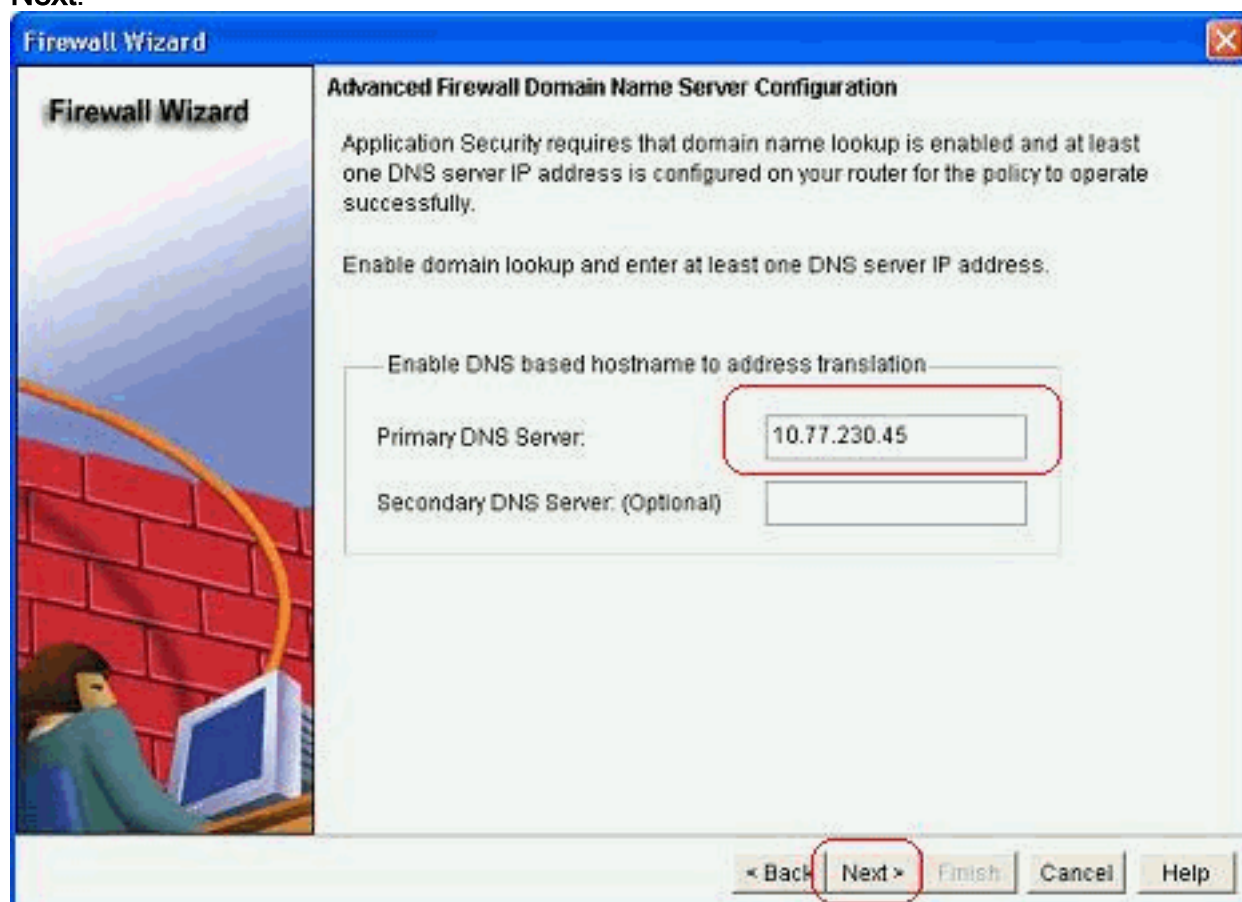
Next.

Firewall Wizard

Firewall Wizard

Advanced Firewall Domain Name Server Configuration

Application Security requires that domain name lookup is enabled and at least one DNS server IP address is configured on your router for the policy to operate successfully.

Enable domain lookup and enter at least one DNS server IP address.

Enable DNS based hostname to address translation

Primary DNS Server: 10.77.230.45

Secondary DNS Server: (Optional)

< Back Next > Finish Cancel Help